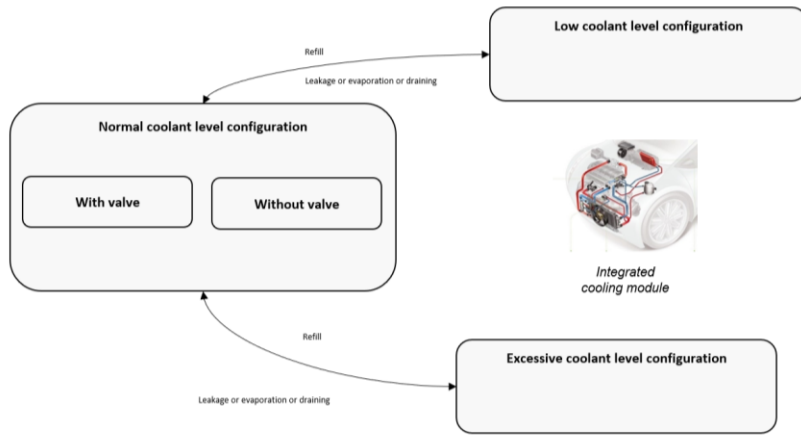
Low coolant level configuration

Refill

Leakage or evaporation or draining

Normal coolant level configuration

With valve

Without valve

Integrated cooling module

Refill

Excessive coolant level configuration

Leakage or evaporation or draining